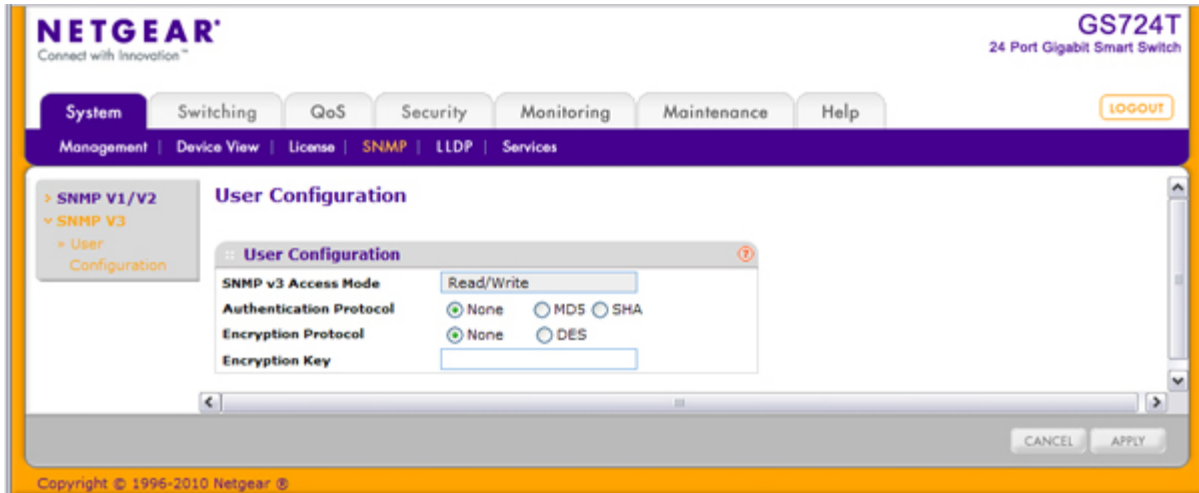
NETGEAR®
Connect with Innovation™

GS724T
24 Port Gigabit Smart Switch

System | Switching | QoS | Security | Monitoring | Maintenance | Help

LOGOUT

Management | Device View | License | SNMP | LLDP | Services

> SNMP V1/V2
∨ SNMP V3
» User Configuration

User Configuration

User Configuration

| | |
|---|---|
| SNMP v3 Access Mode | Read/Write |
| Authentication Protocol | None MD5 SHA |
| Encryption Protocol | None DES |
| Encryption Key | |

CANCEL APPLY

Copyright © 1996-2010 Netgear ®